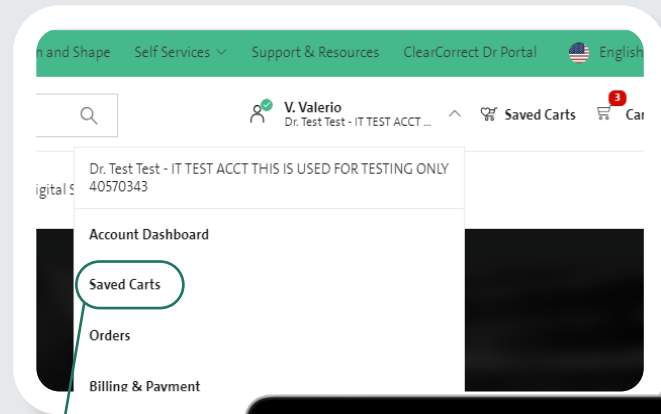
n and Shape Self Services Support & Resources ClearCorrect Dr Portal English

V. Valerio
Dr. Test Test - IT TEST ACCT ...

Saved Carts

3

Ca

igital S

Dr. Test Test - IT TEST ACCT THIS IS USED FOR TESTING ONLY 40570343

Account Dashboard

Saved Carts

Orders

Billing & Payment